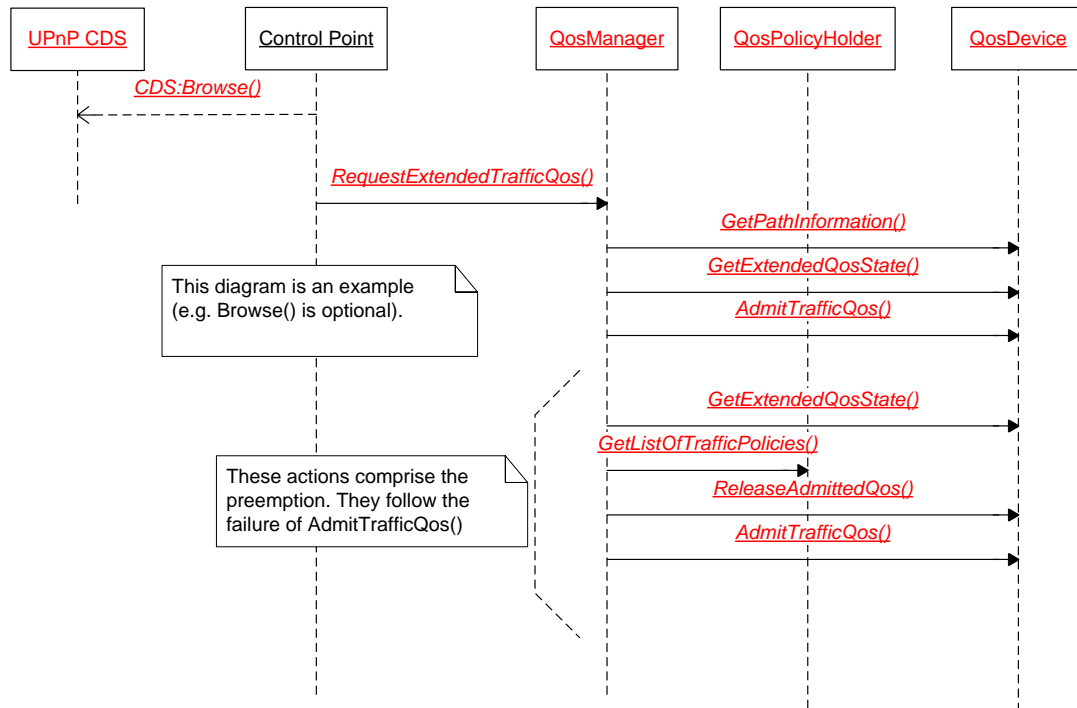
UPnP CDS

Control Point

QosManager

QosPolicyHolder

QosDevice

CDS:Browse()

RequestExtendedTrafficQos()

GetPathInformation()

GetExtendedQosState()

This diagram is an example (e.g. Browse() is optional).

AdmitTrafficQos()

GetExtendedQosState()

GetListOfTrafficPolicies()

These actions comprise the preemption. They follow the failure of AdmitTrafficQos()

ReleaseAdmittedQos()

AdmitTrafficQos()